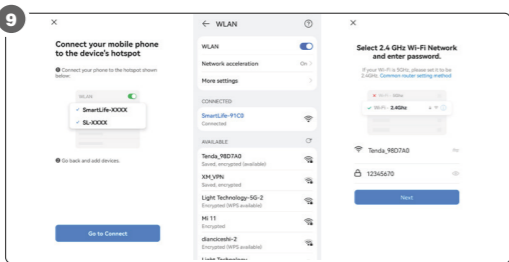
9

×

Connect your mobile phone to the device's hotspot

● Connect your phone to the hotspot shown below.

WLAN

SmartLife-XXXX

SL-XXXX

● Go back and add devices.

Go to Connect

← WLAN

WLAN

Network acceleration On >

More settings >

CONNECTED

SmartLife-91C0
Connected

AVAILABLE

Tenda_98D7A0
Saved, encrypted (available)

XH_VPN
Saved, encrypted

Light Technology-5G-2
Encrypted (WPS available)

Mi 11
Encrypted

dianciceshi-2
Encrypted (WPS available)

Light Technology

×

Select 2.4 GHz Wi-Fi Network and enter password.

If your Wi-Fi is 5GHz, please set it to be 2.4GHz. Common router setting method

Wi-Fi - 5Ghz

Wi-Fi - 2.4Ghz

Tenda_98D7A0

12345670

Next